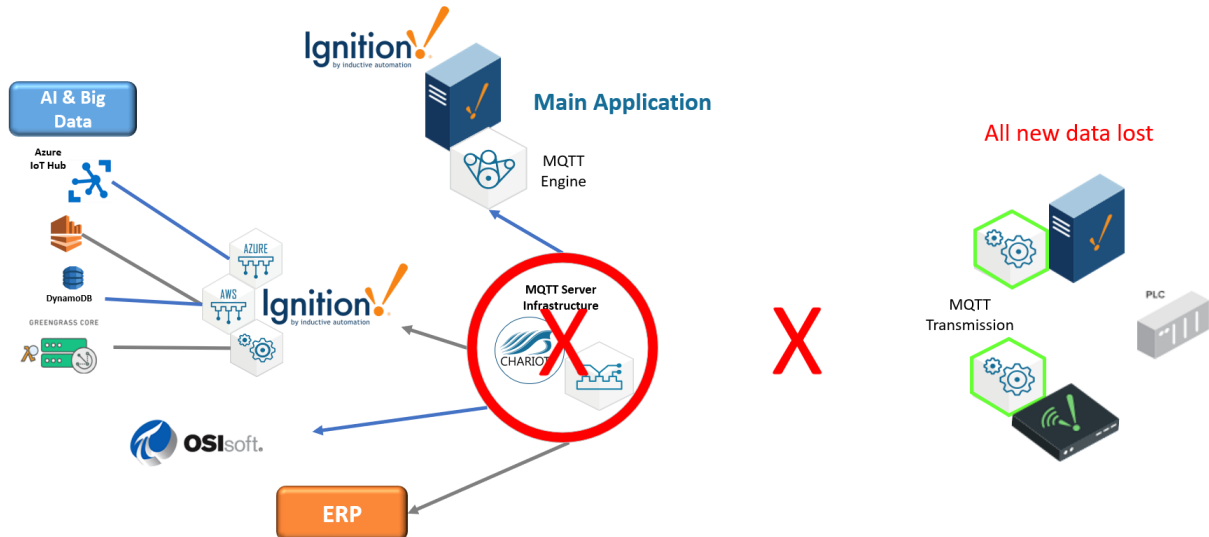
Ignition!
by inductive automation

Main Application

MQTT Engine

All new data lost

AI & Big Data

Azure IoT Hub

DynamoDB

GREENGRASS CORE

AZURE

AWS

Ignition!
by inductive automation

MQTT Server Infrastructure

CHARIOT

X

X

MQTT Transmission

PLC

OSIsoft.

ERP